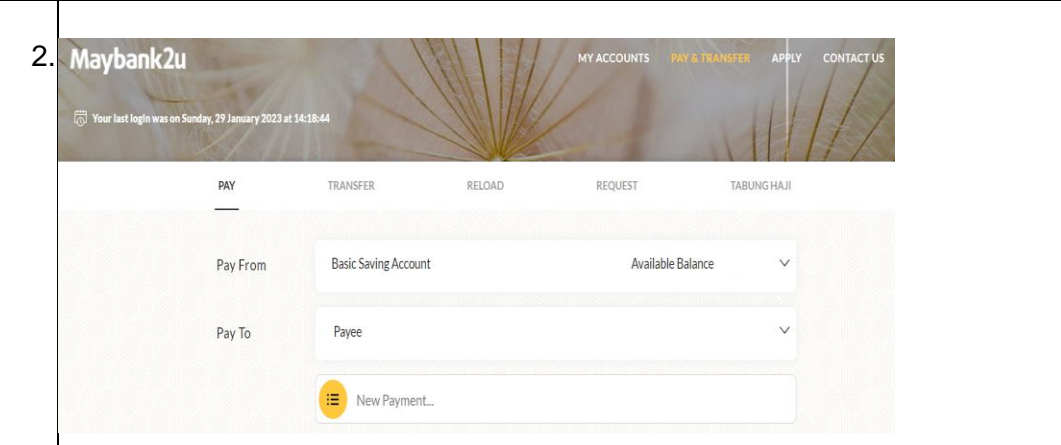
2. Maybank2u

MY ACCOUNTS PAY & TRANSFER APPLY CONTACT US

Your last login was on Sunday, 29 January 2023 at 14:18:44

PAY TRANSFER RELOAD REQUEST TABUNG HAJI

Pay From Basic Saving Account Available Balance

Pay To Payee

New Payment...